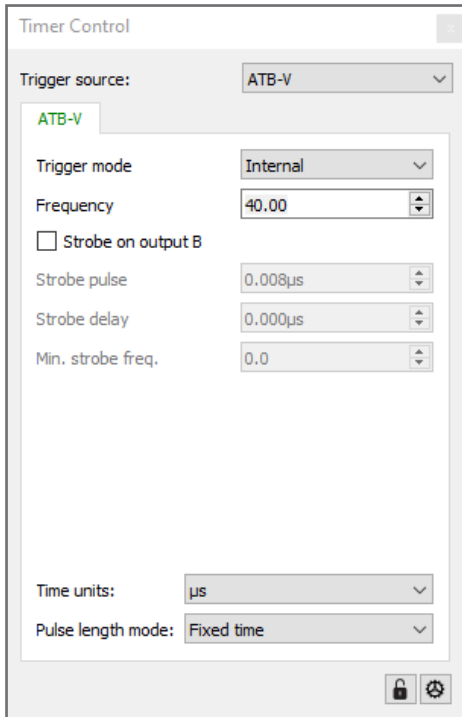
Timer Control

Trigger source: ATB-V

ATB-V

Trigger mode Internal

Frequency 40.00

Strobe on output B

Strobe pulse 0.008µs

Strobe delay 0.000µs

Min. strobe freq. 0.0

Time units: µs

Pulse length mode: Fixed time